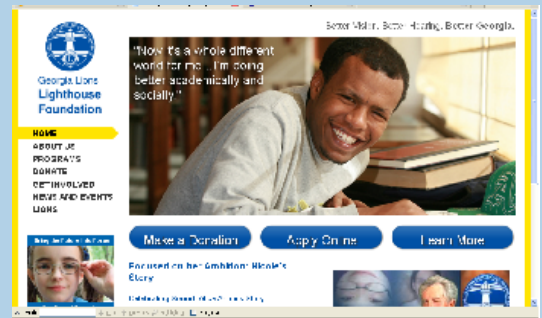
Better Vision. Better Hearing. Better Georgia.

Georgia Lions Lighthouse Foundation

"Now it's a whole different world for me... I'm doing better academically and socially."

HOME
ABOUT US
PROGRAMS
DONATE
GET INVOLVED
NEWS AND EVENTS
LIONS

Make a Donation
Apply Online
Learn More

Focused on her Ambition: Nicole's Story

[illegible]